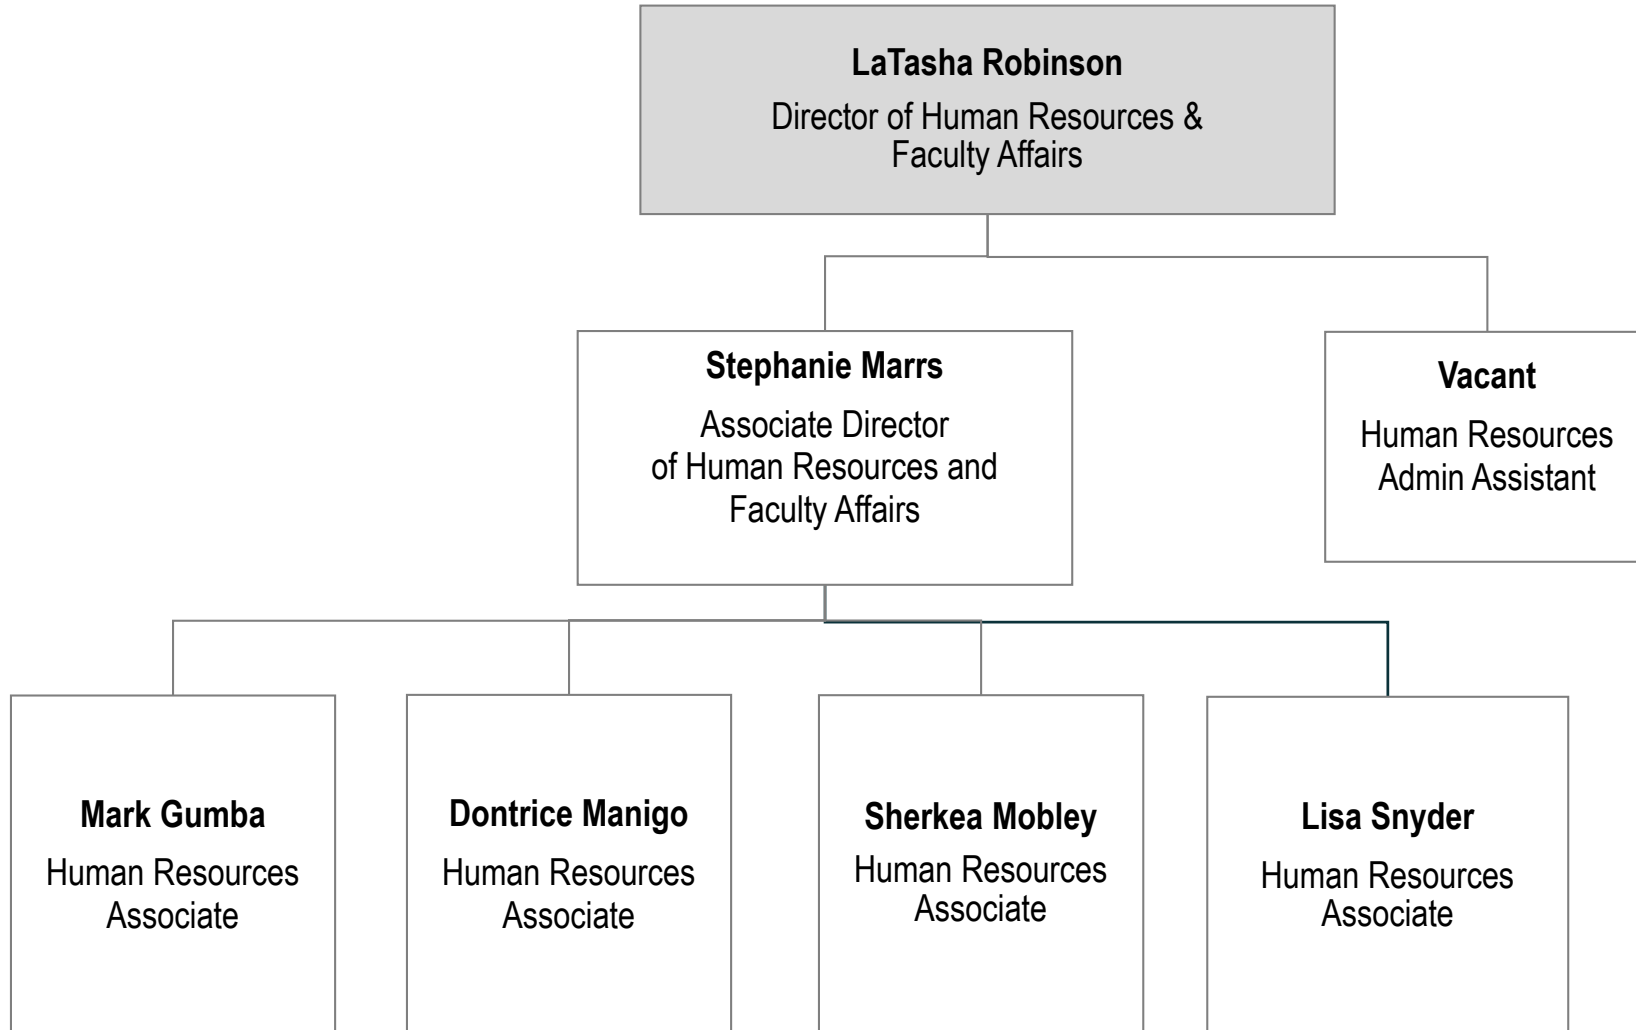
LaTasha Robinson
Director of Human Resources & Faculty Affairs

Stephanie Marrs
Associate Director of Human Resources and Faculty Affairs

Vacant
Human Resources Admin Assistant

Mark Gumba
Human Resources Associate

Dontrice Manigo
Human Resources Associate

Sherkea Mobley
Human Resources Associate

Lisa Snyder
Human Resources Associate